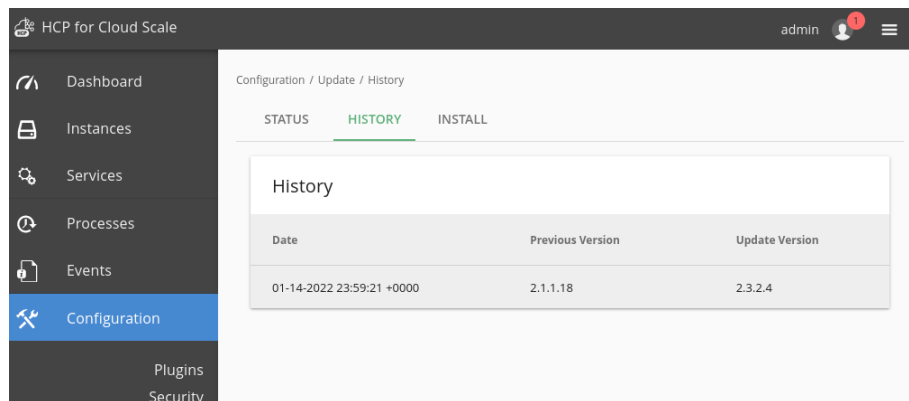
HCP for Cloud Scale

admin 1

Dashboard

Instances

Services

Processes

Events

Configuration

Plugins

Security

Configuration / Update / History

STATUS HISTORY INSTALL

History

| Date | Previous Version | Update Version |
|---|---|---|
| 01-14-2022 23:59:21 +0000 | 2.1.1.18 | 2.3.2.4 |